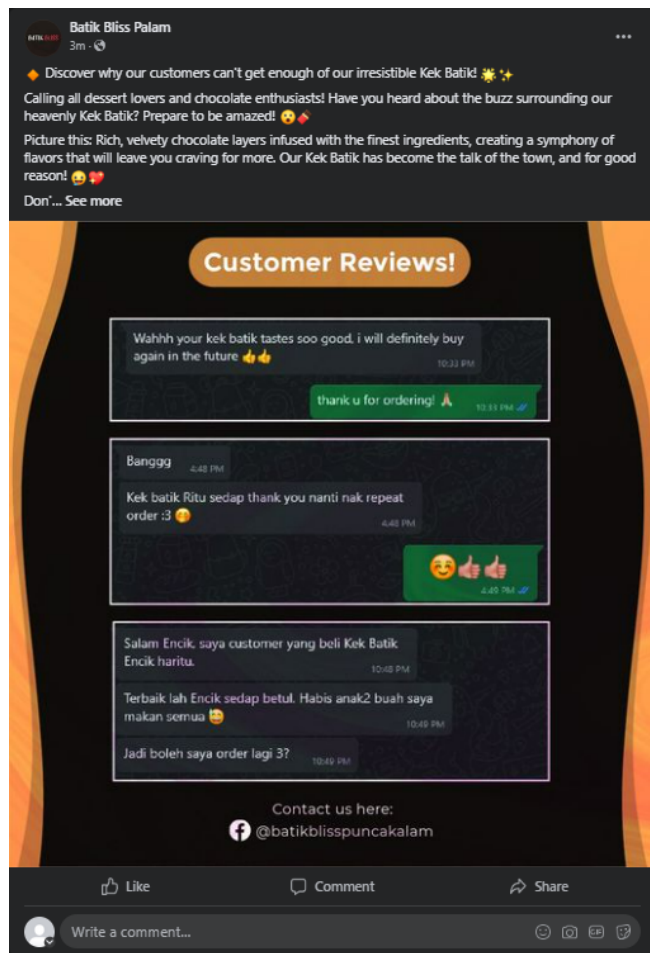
Batik Bliss Palam
3m ·

🔶 Discover why our customers can't get enough of our irresistible Kek Batik! 🌟✨

Calling all dessert lovers and chocolate enthusiasts! Have you heard about the buzz surrounding our heavenly Kek Batik? Prepare to be amazed! 😲🍫

Picture this: Rich, velvety chocolate layers infused with the finest ingredients, creating a symphony of flavors that will leave you craving for more. Our Kek Batik has become the talk of the town, and for good reason! 😋💖

Don'... See more

Customer Reviews!

Wahhh your kek batik tastes soo good. i will definitely buy again in the future 👍👍
10:33 PM

thank u for ordering! 🙏
10:33 PM

Banggg
4:48 PM

Kek batik Ritu sedap thank you nanti nak repeat order :3 😊
4:48 PM

😊👍👍
4:49 PM

Salam Encik. saya customer yang beli Kek Batik Encik haritu.
10:48 PM

Terbaik lah Encik sedap betul. Habis anak2 buah saya makan semua 🤩
10:49 PM

Jadi boleh saya order lagi 3?
10:49 PM

Contact us here:
@batikblisspuncakalam

Like
Comment
Share

Write a comment...